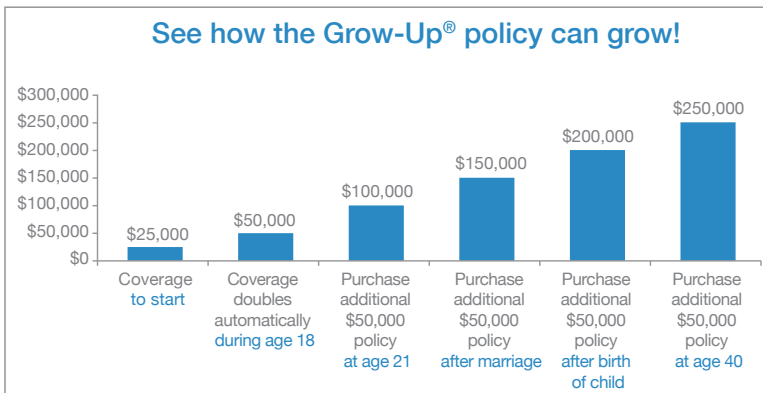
See how the Grow-Up® policy can grow!

$300,000
$250,000
$200,000
$150,000
$100,000
$50,000
$0

$25,000
$50,000
$100,000
$150,000
$200,000
$250,000

Coverage to start

Coverage doubles automatically during age 18

Purchase additional $50,000 policy at age 21

Purchase additional $50,000 policy after marriage

Purchase additional $50,000 policy after birth of child

Purchase additional $50,000 policy at age 40